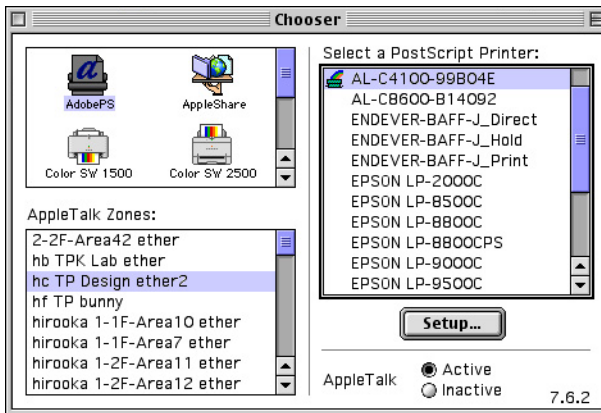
Chooser

AdobePS
AppleShare
Color SW 1500
Color SW 2500

AppleTalk Zones:
2-2F-Area42 ether
hb TPK Lab ether
hc TP Design ether2
hf TP bunny
hirooka 1-1F-Area10 ether
hirooka 1-1F-Area7 ether
hirooka 1-2F-Area11 ether
hirooka 1-2F-Area12 ether

Select a PostScript Printer:
AL-C4100-99B04E
AL-C8600-B14092
ENDEVER-BAFF-J_Direct
ENDEVER-BAFF-J_Hold
ENDEVER-BAFF-J_Print
EPSON LP-2000C
EPSON LP-8500C
EPSON LP-8800C
EPSON LP-8800CPS
EPSON LP-9000C
EPSON LP-9500C

Setup...

AppleTalk
Active
Inactive
7.6.2